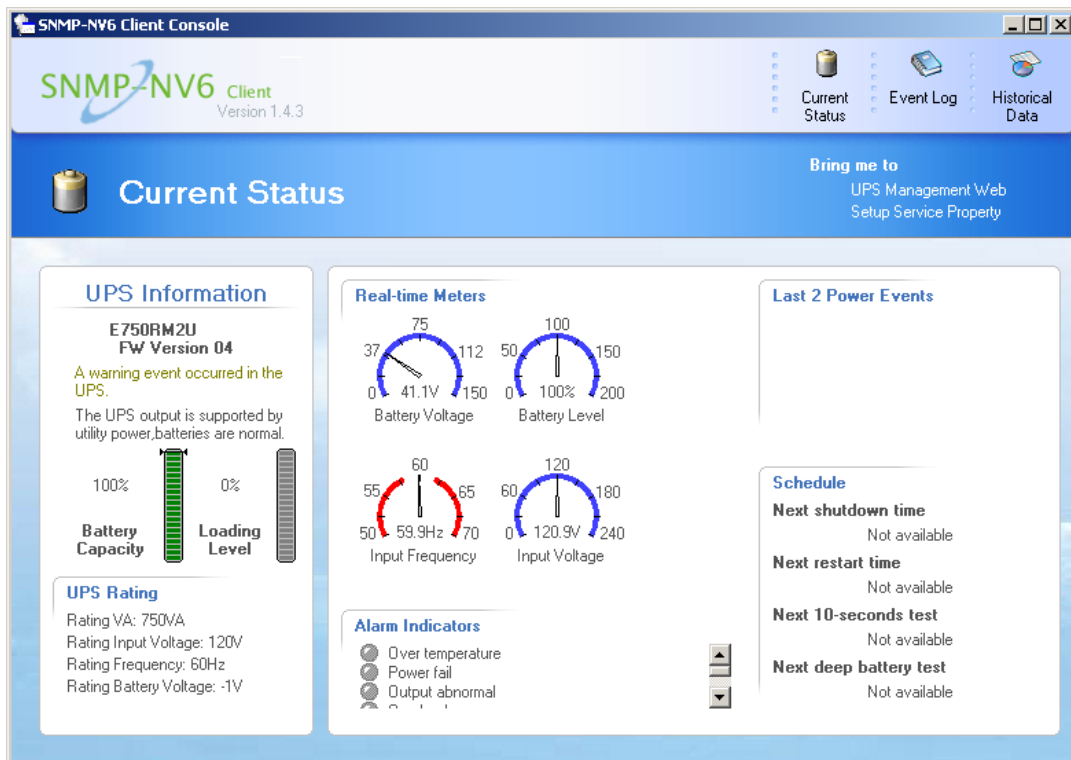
SNMP-NV6 Client Console

SNMP-NV6 Client
Version 1.4.3

Current Status
Event Log
Historical Data

Current Status

Bring me to
UPS Management Web
Setup Service Property

UPS Information

E750RM2U
FW Version 04

A warning event occurred in the UPS.

The UPS output is supported by utility power,batteries are normal.

100%
Battery Capacity

0%
Loading Level

UPS Rating

Rating VA: 750VA
Rating Input Voltage: 120V
Rating Frequency: 60Hz
Rating Battery Voltage: -1V

Real-time Meters

75
37
112
0
41.1V
150
Battery Voltage

100
50
150
0
100%
200
Battery Level

60
55
65
50
59.9Hz
70
Input Frequency

120
60
180
0
120.9V
240
Input Voltage

Alarm Indicators

Over temperature
Power fail
Output abnormal
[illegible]

Last 2 Power Events

Schedule

Next shutdown time
Not available
Next restart time
Not available
Next 10-seconds test
Not available
Next deep battery test
Not available